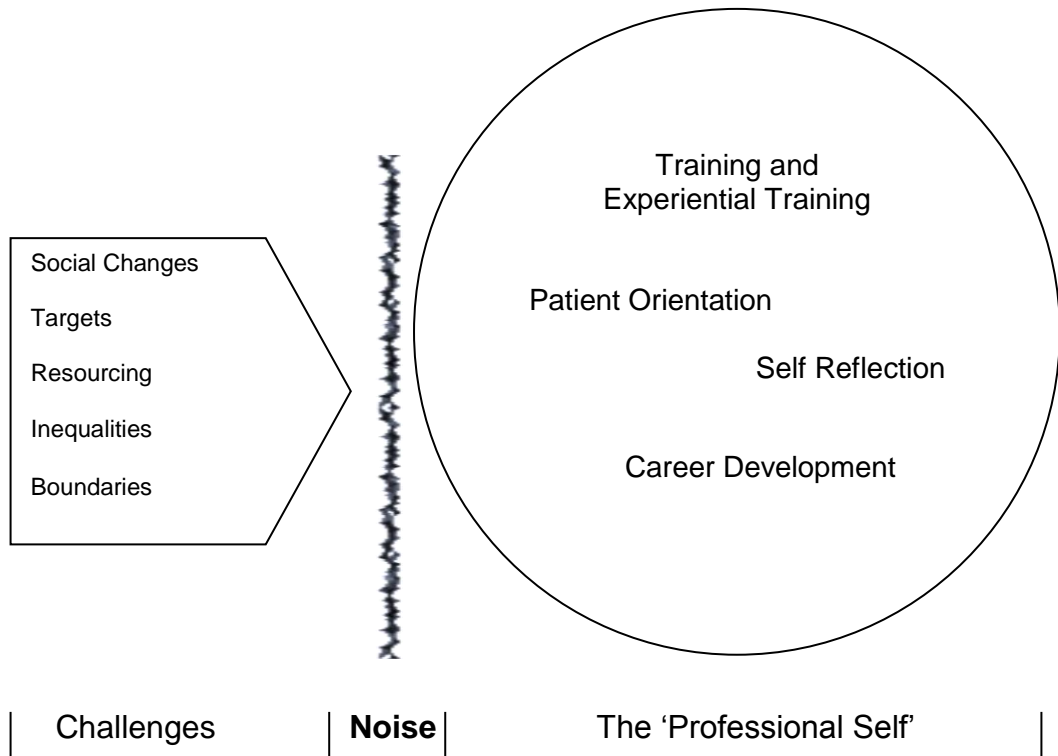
Social Changes

Targets

Resourcing

Inequalities

Boundaries

Training and Experiential Training

Patient Orientation

Self Reflection

Career Development

| Challenges | **Noise** | The 'Professional Self' |
|---|---|---|